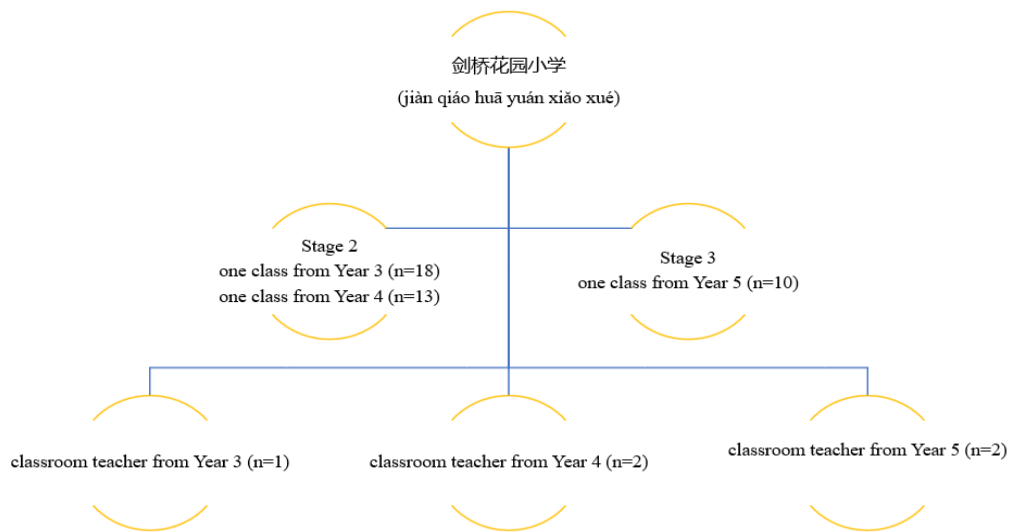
剑桥花园小学
(jiàn qiáo huā yuán xiǎo xué)

Stage 2
one class from Year 3 (n=18)
one class from Year 4 (n=13)

Stage 3
one class from Year 5 (n=10)

classroom teacher from Year 3 (n=1)

classroom teacher from Year 4 (n=2)

classroom teacher from Year 5 (n=2)